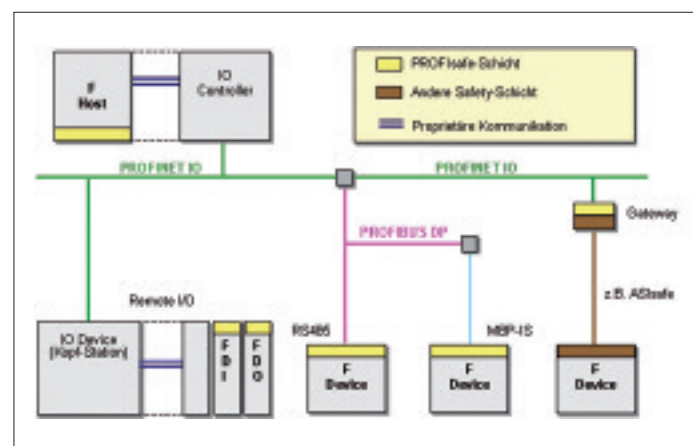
F Host

IO Controller

PROFIsafe-Schicht

Andere Safety-Schicht

Proprietäre Kommunikation

PROFINET IO

PROFINET IO

Gateway

PROFIBUS DP

z.B. ASIsafe

Remote I/O

IO Device (Kopf-Station)

F DI

F DO

RS485

F Device

MBP-IS

F Device

F Device